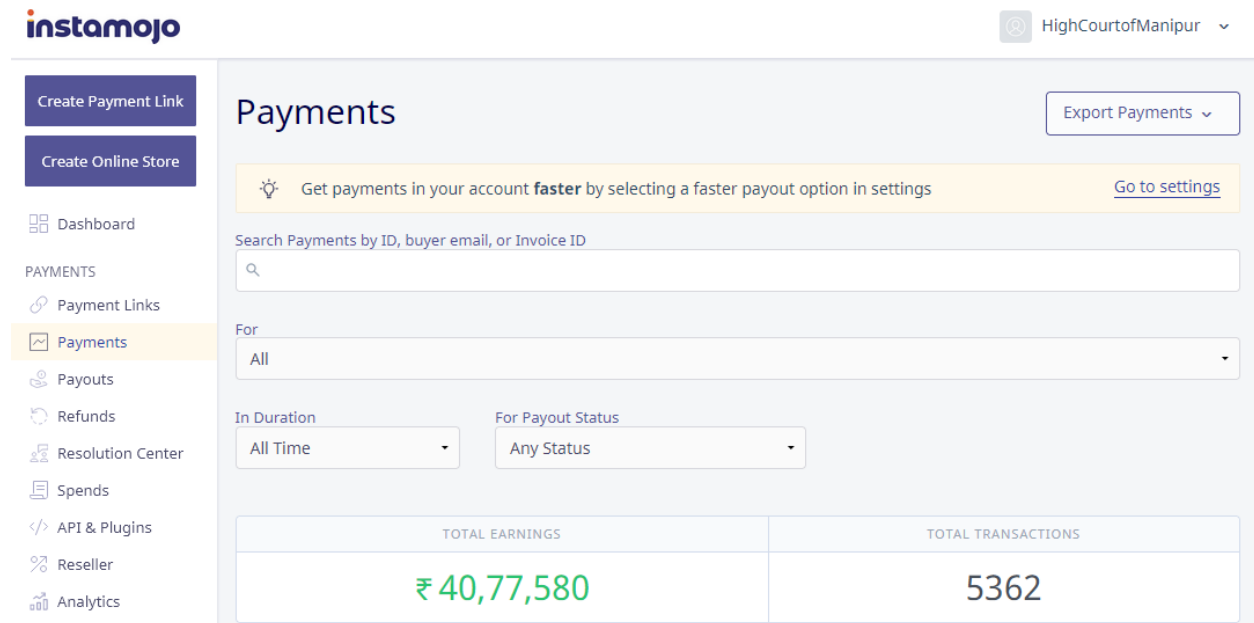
instamojo

HighCourtofManipur

Create Payment Link

Create Online Store

Dashboard

PAYMENTS

Payment Links

Payments

Payouts

Refunds

Resolution Center

Spends

API & Plugins

Reseller

Analytics

Payments

Export Payments

Get payments in your account **faster** by selecting a faster payout option in settings

Go to settings

Search Payments by ID, buyer email, or Invoice ID

For

All

In Duration

All Time

For Payout Status

Any Status

| TOTAL EARNINGS | TOTAL TRANSACTIONS |
|---|---|
| ₹ 40,77,580 | 5362 |